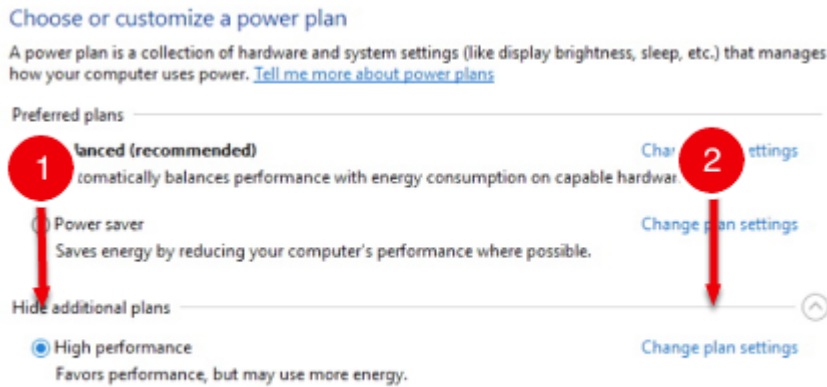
Choose or customize a power plan

A power plan is a collection of hardware and system settings (like display brightness, sleep, etc.) that manages how your computer uses power. Tell me more about power plans

Preferred plans

1

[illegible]lanced (recommended)
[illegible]tomatically balances performance with energy consumption on capable hardwa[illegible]

Char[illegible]

2

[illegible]ettings

Power saver
Saves energy by reducing your computer's performance where possible.

Change plan settings

Hide additional plans

High performance
Favors performance, but may use more energy.

Change plan settings